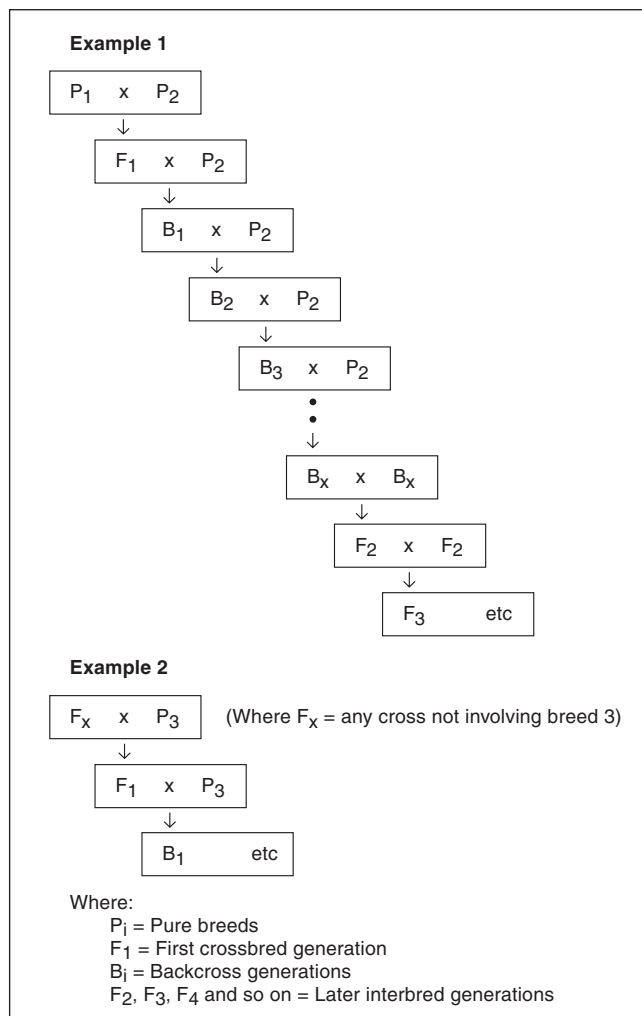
**Example 1**

$P_1$ x $P_2$

$F_1$ x $P_2$

$B_1$ x $P_2$

$B_2$ x $P_2$

$B_3$ x $P_2$

$B_x$ x $B_x$

$F_2$ x $F_2$

$F_3$ etc

**Example 2**

$F_x$ x $P_3$ (Where $F_x$ = any cross not involving breed 3)

$F_1$ x $P_3$

$B_1$ etc

Where:
$P_i$ = Pure breeds
$F_1$ = First crossbred generation
$B_i$ = Backcross generations
$F_2$, $F_3$, $F_4$ and so on = Later interbred generations